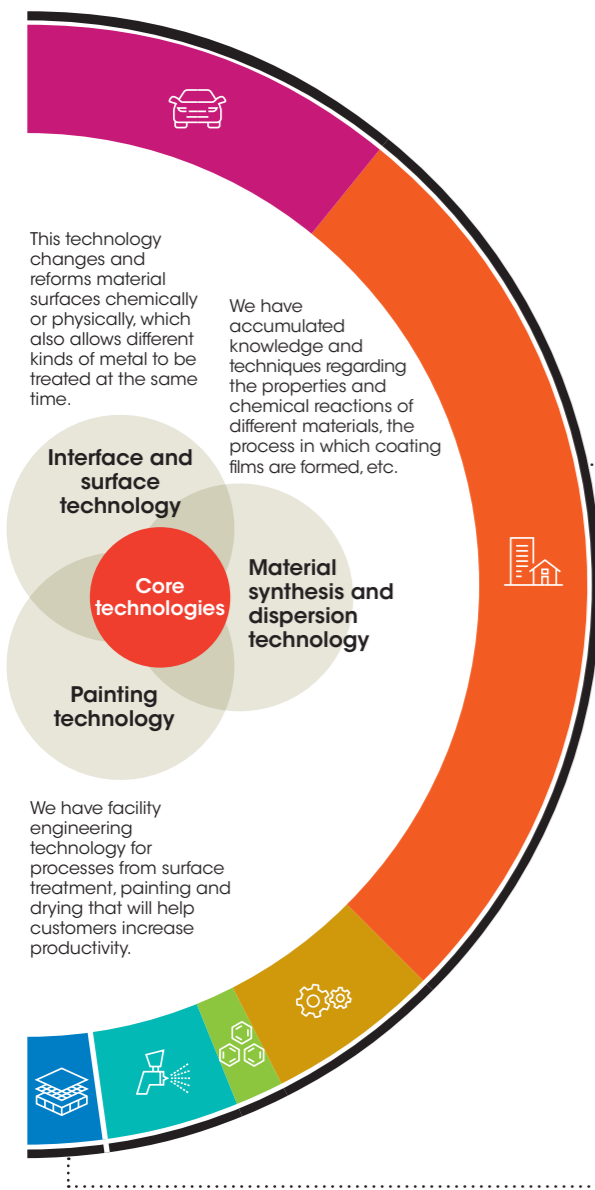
This technology changes and reforms material surfaces chemically or physically, which also allows different kinds of metal to be treated at the same time.

We have accumulated knowledge and techniques regarding the properties and chemical reactions of different materials, the process in which coating films are formed, etc.

Interface and surface technology

Core technologies

Material synthesis and dispersion technology

Painting technology

We have facility engineering technology for processes from surface treatment, painting and drying that will help customers increase productivity.